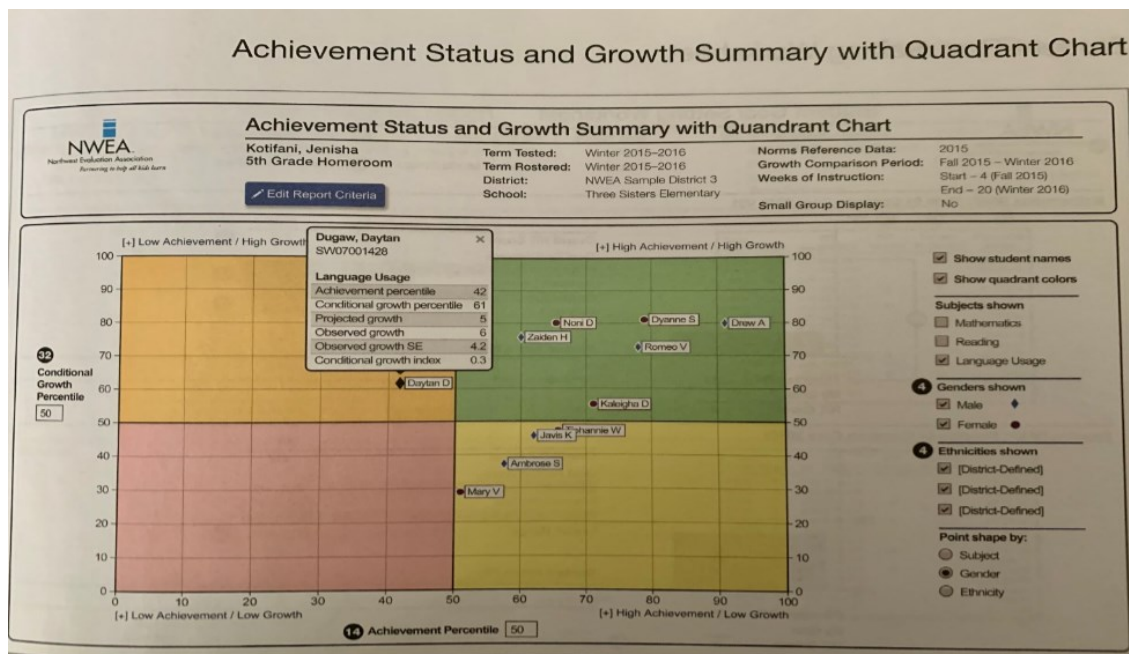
Achievement Status and Growth Summary with Quadrant Chart

NWEA
Northwest Evaluation Association
Partnering to help all kids learn

Achievement Status and Growth Summary with Quandrant Chart

Kotifani, Jenisha
5th Grade Homeroom

Edit Report Criteria

| Term Tested: | Winter 2015–2016 |
|---|---|
| Term Rostered: | Winter 2015–2016 |
| District: | NWEA Sample District 3 |
| School: | Three Sisters Elementary |

| Norms Reference Data: | 2015 |
|---|---|
| Growth Comparison Period: | Fall 2015 – Winter 2016 |
| Weeks of Instruction: | Start – 4 (Fall 2015) End – 20 (Winter 2016) |
| Small Group Display: | No |

[+] Low Achievement / High Growth

Dugaw, Daytan
SW07001428

Language Usage

| Achievement percentile | 42 |
|---|---|
| Conditional growth percentile | 61 |
| Projected growth | 5 |
| Observed growth | 6 |
| Observed growth SE | 4.2 |
| Conditional growth index | 0.3 |

[+] High Achievement / High Growth

100 90 80 70 60 50 40 30 20 10 0

32 Conditional Growth Percentile 50

Daytan D
Noni D
Dyanne S
Drew A
Zaiden H
Romeo V
Kaleigha D
Jayhannie W
Javis K
Ambrose S
Mary V

0 10 20 30 40 50 60 70 80 90 100

[+] Low Achievement / Low Growth
[+] High Achievement / Low Growth

14 Achievement Percentile 50

Show student names
Show quadrant colors

Subjects shown
Mathematics
Reading
Language Usage

4 Genders shown
Male
Female

4 Ethnicities shown
[District-Defined]
[District-Defined]
[District-Defined]

Point shape by:
Subject
Gender
Ethnicity